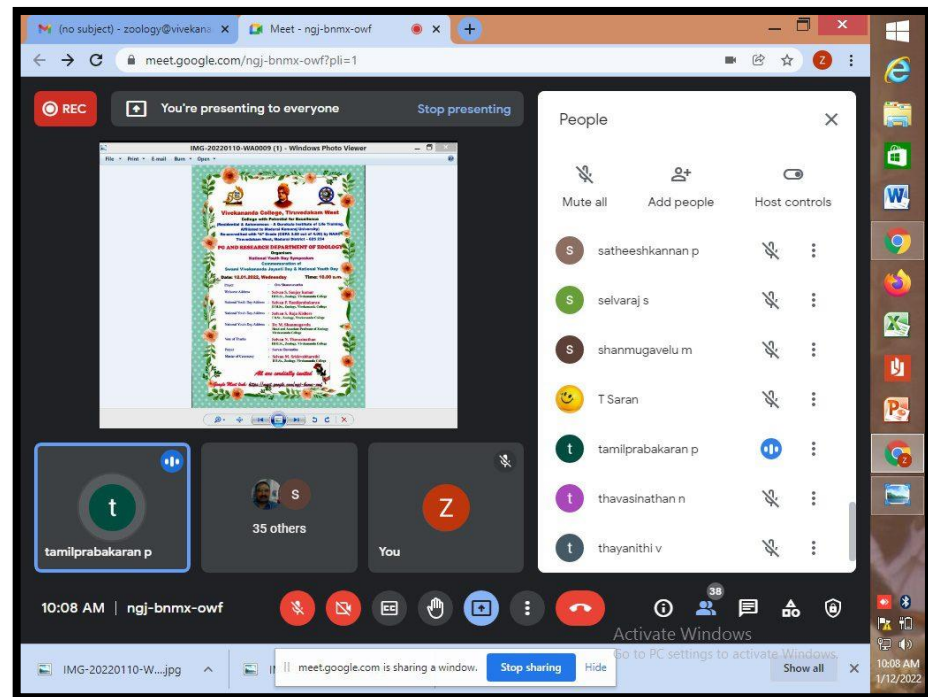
(no subject) - zoology@vivekana
Meet - ngj-bnmx-owf
meet.google.com/ngj-bnmx-owf?pli=1

REC
You're presenting to everyone
Stop presenting

IMG-20220110-WA0009 (1) - Windows Photo Viewer
File Print E-mail Burn Open

Vivekananda College, Tiruvedakam West
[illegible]
PG AND RESEARCH DEPARTMENT OF ZOOLOGY
Organises
National Youth Day Symposium
Commemoration of
Swami Vivekananda Jayanti Day & National Youth Day
Date: 12.01.2022, Wednesday Time: 10.00 a.m.
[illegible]
All are cordially invited

People
Mute all
Add people
Host controls
satheeshkannan p
selvaraj s
shanmugavelu m
T Saran
tamilprabakaran p
thavasinathan n
thayanithi v

tamilprabakaran p
35 others
You

10:08 AM | ngj-bnmx-owf
38
Activate Windows
Go to PC settings to activate Windows.

IMG-20220110-W....jpg
meet.google.com is sharing a window.
Stop sharing
Hide
Show all
10:08 AM
1/12/2022